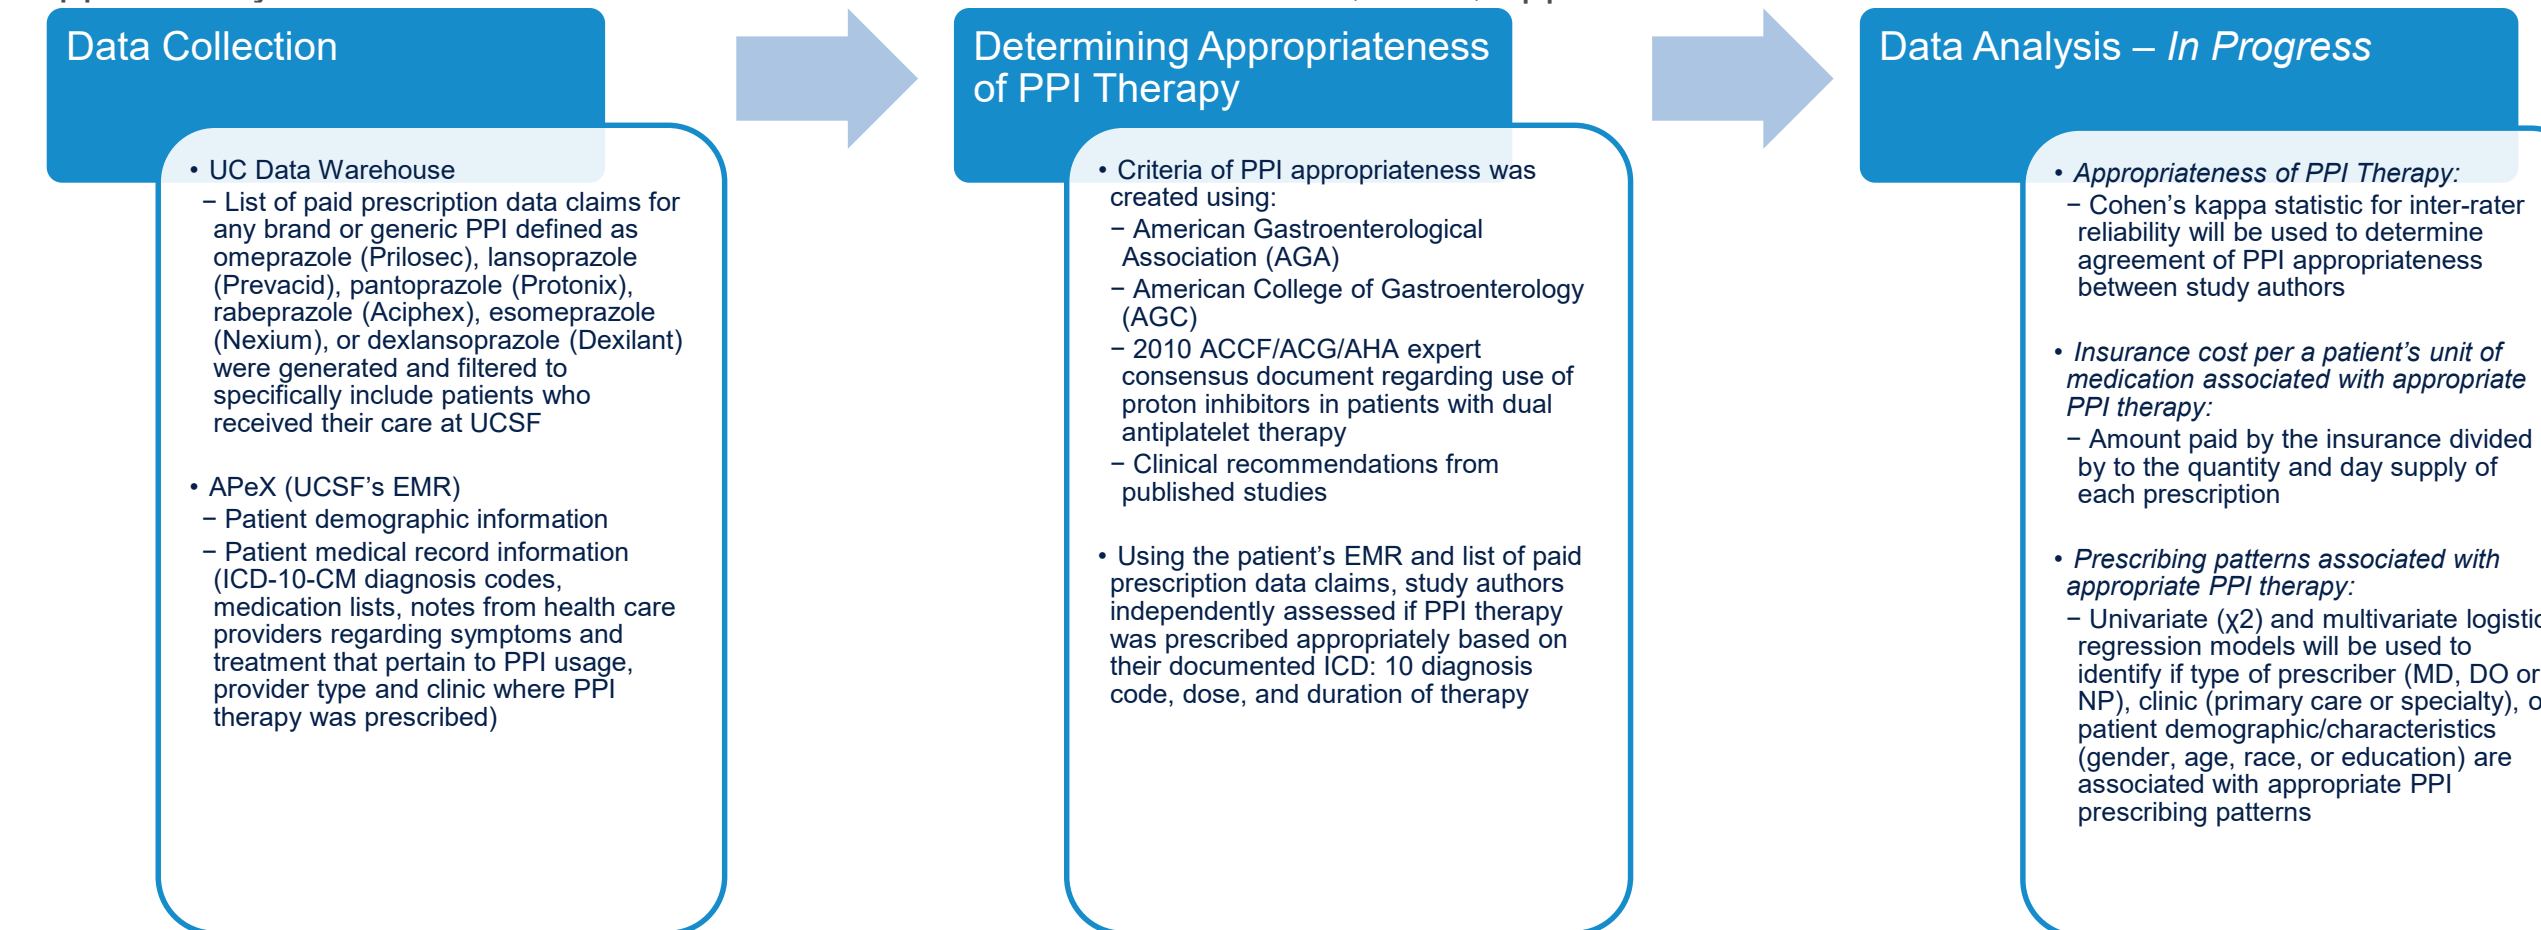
Data Collection

• UC Data Warehouse
– List of paid prescription data claims for any brand or generic PPI defined as omeprazole (Prilosec), lansoprazole (Prevacid), pantoprazole (Protonix), rabeprazole (Aciphex), esomeprazole (Nexium), or dexlansoprazole (Dexilant) were generated and filtered to specifically include patients who received their care at UCSF

• APeX (UCSF's EMR)
– Patient demographic information
– Patient medical record information (ICD-10-CM diagnosis codes, medication lists, notes from health care providers regarding symptoms and treatment that pertain to PPI usage, provider type and clinic where PPI therapy was prescribed)

Determining Appropriateness of PPI Therapy

• Criteria of PPI appropriateness was created using:
– American Gastroenterological Association (AGA)
– American College of Gastroenterology (AGC)
– 2010 ACCF/ACG/AHA expert consensus document regarding use of proton inhibitors in patients with dual antiplatelet therapy
– Clinical recommendations from published studies

• Using the patient's EMR and list of paid prescription data claims, study authors independently assessed if PPI therapy was prescribed appropriately based on their documented ICD: 10 diagnosis code, dose, and duration of therapy

Data Analysis – In Progress

• Appropriateness of PPI Therapy:
– Cohen's kappa statistic for inter-rater reliability will be used to determine agreement of PPI appropriateness between study authors

• Insurance cost per a patient's unit of medication associated with appropriate PPI therapy:
– Amount paid by the insurance divided by to the quantity and day supply of each prescription

• Prescribing patterns associated with appropriate PPI therapy:
– Univariate (χ2) and multivariate logistic regression models will be used to identify if type of prescriber (MD, DO or NP), clinic (primary care or specialty), o patient demographic/characteristics (gender, age, race, or education) are associated with appropriate PPI prescribing patterns